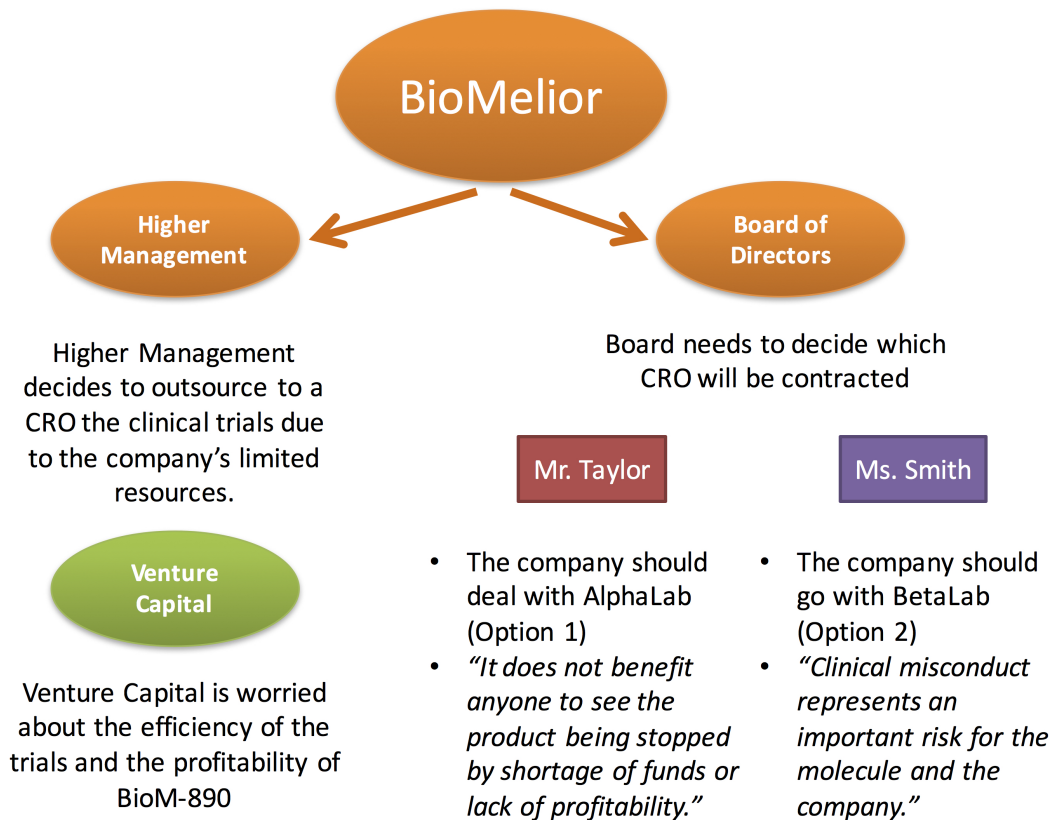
BioMelior

Higher Management

Board of Directors

Higher Management decides to outsource to a CRO the clinical trials due to the company's limited resources.

Board needs to decide which CRO will be contracted

Mr. Taylor

Ms. Smith

Venture Capital

Venture Capital is worried about the efficiency of the trials and the profitability of BioM-890

- The company should deal with AlphaLab (Option 1)
- *"It does not benefit anyone to see the product being stopped by shortage of funds or lack of profitability."*

- The company should go with BetaLab (Option 2)
- *"Clinical misconduct represents an important risk for the molecule and the company."*